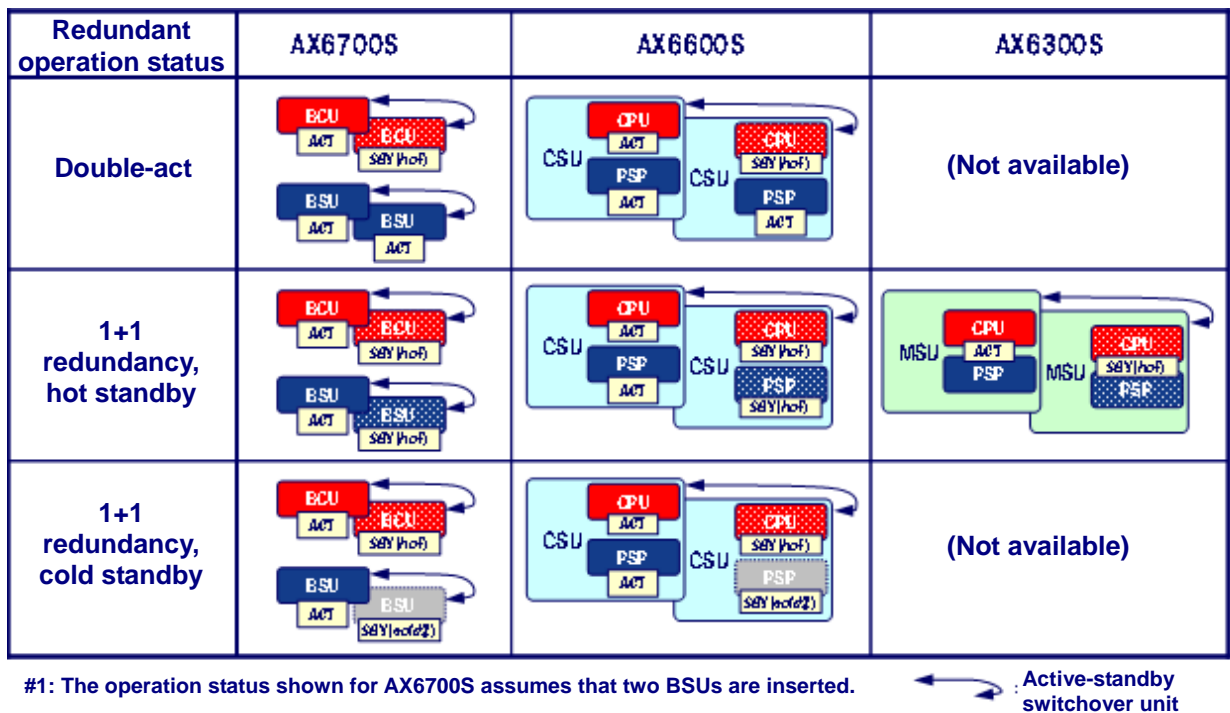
| Redundant operation status | AX6700S | AX6600S | AX6300S |
|---|---|---|---|
| Double-act | BCU ACT BCU SBY(hot) BSU ACT BSU ACT | CSU CPU ACT PSP ACT CSU CPU SBY(hot) PSP ACT | (Not available) |
| 1+1 redundancy, hot standby | BCU ACT BCU SBY(hot) BSU ACT BSU SBY(hot) | CSU CPU ACT PSP ACT CSU CPU SBY(hot) PSP SBY(hot) | MSU CPU ACT PSP MSU CPU SBY(hot) PSP |
| 1+1 redundancy, cold standby | BCU ACT BCU SBY(hot) BSU ACT BSU SBY(cold) | CSU CPU ACT PSP ACT CSU CPU SBY(hot) PSP SBY(cold) | (Not available) |

#1: The operation status shown for AX6700S assumes that two BSUs are inserted.

: Active-standby switchover unit